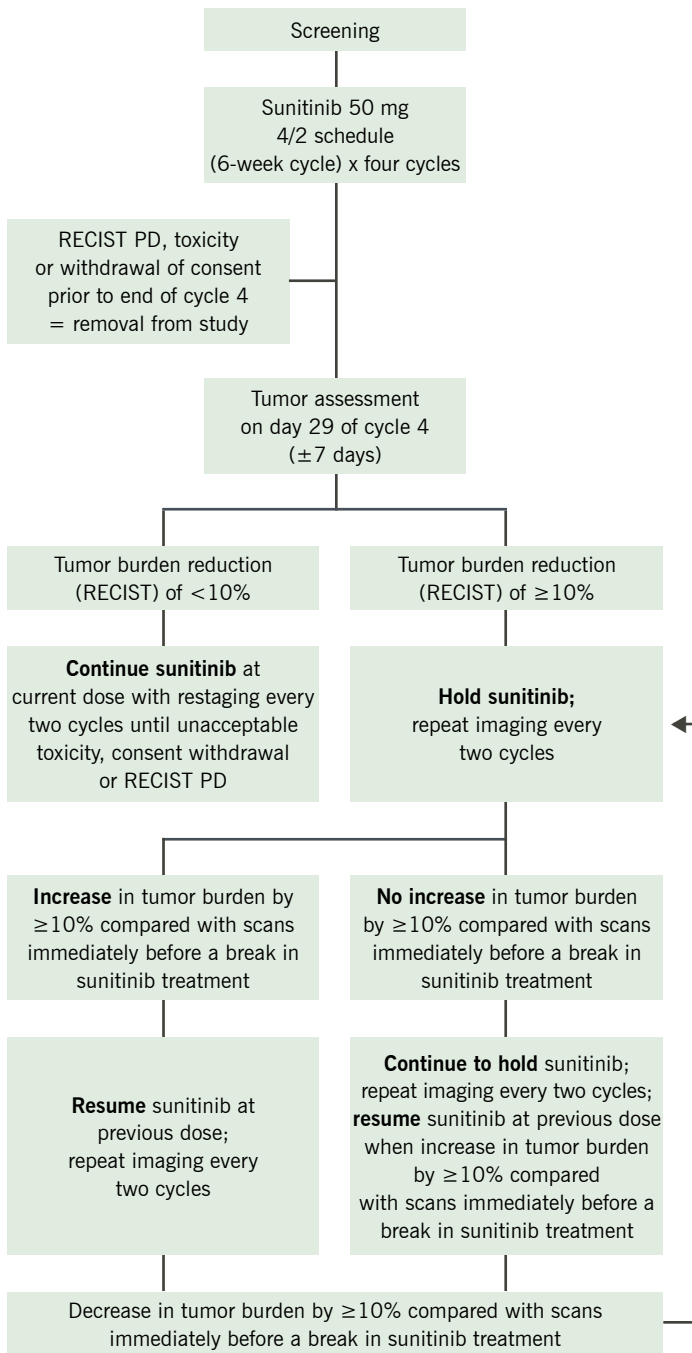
Screening

Sunitinib 50 mg 4/2 schedule (6-week cycle) x four cycles

RECIST PD, toxicity or withdrawal of consent prior to end of cycle 4 = removal from study

Tumor assessment on day 29 of cycle 4 ($\pm$7 days)

Tumor burden reduction (RECIST) of <10%

Tumor burden reduction (RECIST) of $\geq$10%

**Continue sunitinib** at current dose with restaging every two cycles until unacceptable toxicity, consent withdrawal or RECIST PD

**Hold sunitinib;** repeat imaging every two cycles

**Increase** in tumor burden by $\geq$10% compared with scans immediately before a break in sunitinib treatment

**No increase** in tumor burden by $\geq$10% compared with scans immediately before a break in sunitinib treatment

**Resume** sunitinib at previous dose; repeat imaging every two cycles

**Continue to hold** sunitinib; repeat imaging every two cycles; **resume** sunitinib at previous dose when increase in tumor burden by $\geq$10% compared with scans immediately before a break in sunitinib treatment

Decrease in tumor burden by $\geq$10% compared with scans immediately before a break in sunitinib treatment